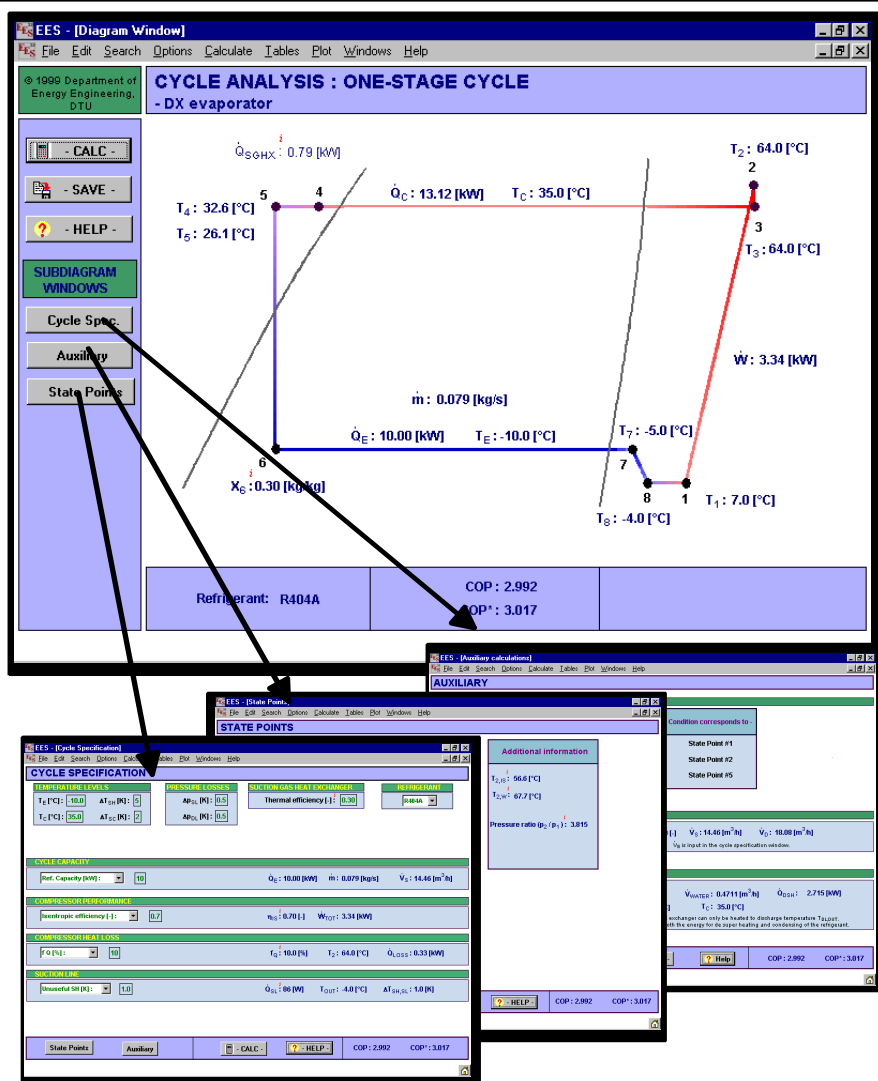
EES - [Diagram Window]
File Edit Search Options Calculate Tables Plot Windows Help

© 1999 Department of Energy Engineering, DTU

CYCLE ANALYSIS : ONE-STAGE CYCLE
- DX evaporator

- CALC -
- SAVE -
- HELP -

SUBDIAGRAM WINDOWS

Cycle Spec.
Auxiliary
State Points

$\dot{Q}_{SGHX}$ : 0.79 [kW]

$T_2$ : 64.0 [°C]
2

5 4

$\dot{Q}_C$ : 13.12 [kW] $T_C$ : 35.0 [°C]

$T_4$ : 32.6 [°C]
$T_5$ : 26.1 [°C]

3
$T_3$ : 64.0 [°C]

$\dot{W}$ : 3.34 [kW]

$\dot{m}$ : 0.079 [kg/s]

$\dot{Q}_E$ : 10.00 [kW] $T_E$ : -10.0 [°C]

$T_7$ : -5.0 [°C]
7

6
$X_6$ : 0.30 [kg/kg]

8 1
$T_1$ : 7.0 [°C]
$T_8$ : -4.0 [°C]

Refrigerant: R404A

COP : 2.992
COP* : 3.017

EES - [Auxiliary calculations]
File Edit Search Options Calculate Tables Plot Windows Help
AUXILIARY

Condition corresponds to -
State Point #1
State Point #2
State Point #5

[-] $V_S$ : 14.46 [$m^3$/h] $V_D$ : 18.08 [$m^3$/h]
$V_S$ is input in the cycle specification window.

$V_{WATER}$ : 0.4711 [$m^3$/h] $\dot{Q}_{DSH}$ : 2.715 [kW]
$T_C$ : 35.0 [°C]
exchanger can only be heated to discharge temperature $T_{DLOUT}$.
th the energy for de super heating and condensing of the refrigerant.

Help COP : 2.992 COP* : 3.017

EES - [State Points]
File Edit Search Options Calculate Tables Plot Windows Help
STATE POINTS

Additional information
$T_{2,IS}$ : 56.6 [°C]
$T_{2,W}$ : 67.7 [°C]
Pressure ratio ($p_2$ / $p_1$) : 3.815

- HELP - COP : 2.992 COP* : 3.017

EES - [Cycle Specification]
File Edit Search Options Calculate Tables Plot Windows Help
CYCLE SPECIFICATION

TEMPERATURE LEVELS
$T_E$ [°C] : -10.0 $\Delta T_{SH}$ [K] : 5
$T_C$ [°C] : 35.0 $\Delta T_{SC}$ [K] : 2

PRESSURE LOSSES
$\Delta p_{SL}$ [K] : 0.5
$\Delta p_{DL}$ [K] : 0.5

SUCTION GAS HEAT EXCHANGER
Thermal efficiency [-] : 0.30

REFRIGERANT
R404A

CYCLE CAPACITY
Ref. Capacity [kW] : 10 $\dot{Q}_E$ : 10.00 [kW] $\dot{m}$ : 0.079 [kg/s] $V_S$ : 14.46 [$m^3$/h]

COMPRESSOR PERFORMANCE
Isentropic efficiency [-] : 0.7 $\eta_{IS}$ : 0.70 [-] $\dot{W}_{TOT}$ : 3.34 [kW]

COMPRESSOR HEAT LOSS
f Q [%] : 10 $f_Q$ : 10.0 [%] $T_2$ : 64.0 [°C] $\dot{Q}_{LOSS}$ : 0.33 [kW]

SUCTION LINE
Unuseful SH [K] : 1.0 $\dot{Q}_{SL}$ : 86 [W] $T_{OUT}$ : -4.0 [°C] $\Delta T_{SH,SL}$ : 1.0 [K]

State Points Auxiliary - CALC - - HELP - COP : 2.992 COP* : 3.017